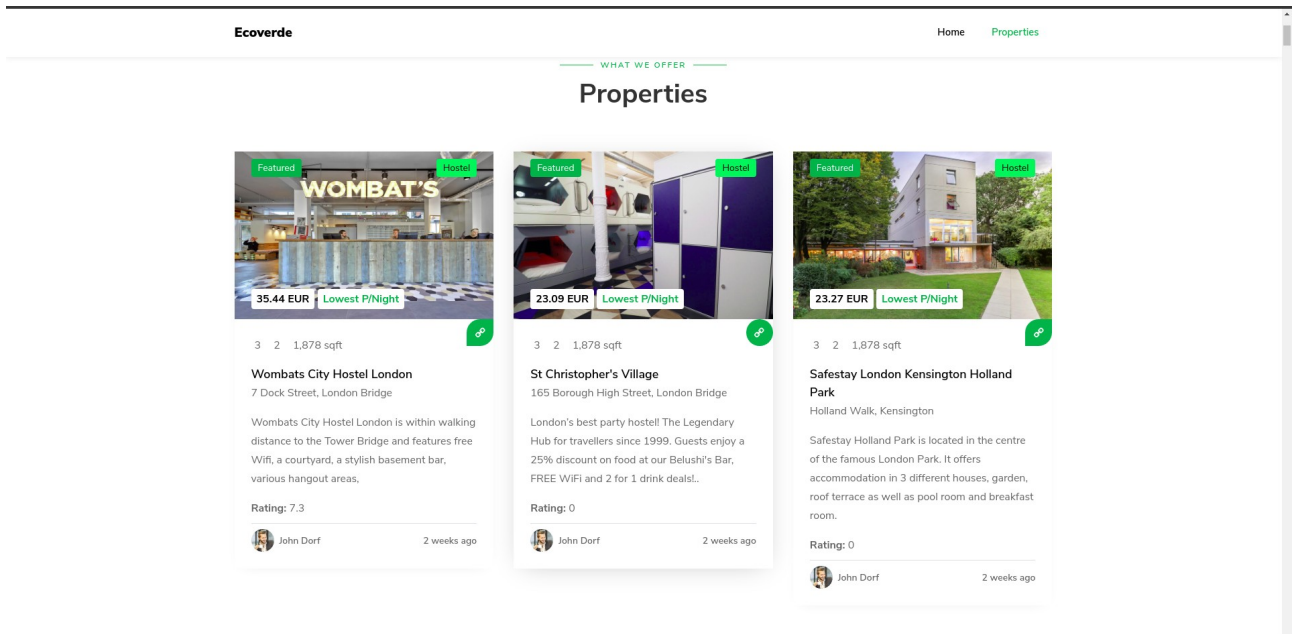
Ecoverde

Home Properties

WHAT WE OFFER

Properties

Featured Hostel

WOMBAT'S

35.44 EUR Lowest P/Night

3 2 1,878 sqft

Wombats City Hostel London

7 Dock Street, London Bridge

Wombats City Hostel London is within walking distance to the Tower Bridge and features free Wifi, a courtyard, a stylish basement bar, various hangout areas,

Rating: 7.3

John Dorf 2 weeks ago

Featured Hostel

23.09 EUR Lowest P/Night

3 2 1,878 sqft

St Christopher's Village

165 Borough High Street, London Bridge

London's best party hostel! The Legendary Hub for travellers since 1999. Guests enjoy a 25% discount on food at our Belushi's Bar, FREE WiFi and 2 for 1 drink deals!..

Rating: 0

John Dorf 2 weeks ago

Featured Hostel

23.27 EUR Lowest P/Night

3 2 1,878 sqft

Safestay London Kensington Holland Park

Holland Walk, Kensington

Safestay Holland Park is located in the centre of the famous London Park. It offers accommodation in 3 different houses, garden, roof terrace as well as pool room and breakfast room.

Rating: 0

John Dorf 2 weeks ago